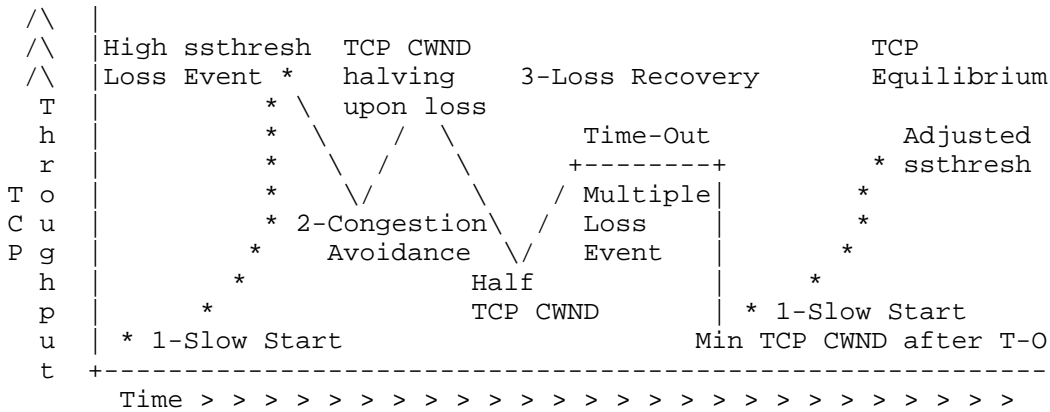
High ssthresh TCP CWND TCP
Loss Event * halving 3-Loss Recovery Equilibrium
upon loss
Time-Out Adjusted
ssthresh
Multiple
2-Congestion Loss
Avoidance Event
Half
TCP CWND 1-Slow Start
1-Slow Start Min TCP CWND after T-O

TCP Throughput

Time > > > > > > > > > > > > > > > > > > > > > > > > > > >